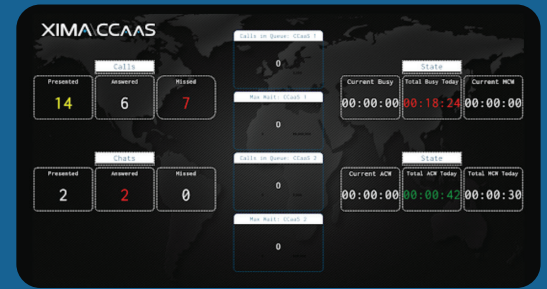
XIMA CCAAS

Calls

Presented
14

Answered
6

Missed
7

Calls in Queue: CCaaS 1
0

Max Wait: CCaaS 1
0

Calls in Queue: CCaaS 2
0

Max Wait: CCaaS 2
0

State

Current Busy
00:00:00

Total Busy Today
00:18:24

Current MCW
00:00:00

Chats

Presented
2

Answered
2

Missed
0

State

Current ACW
00:00:00

Total ACW Today
00:00:42

Total MCW Today
00:00:30